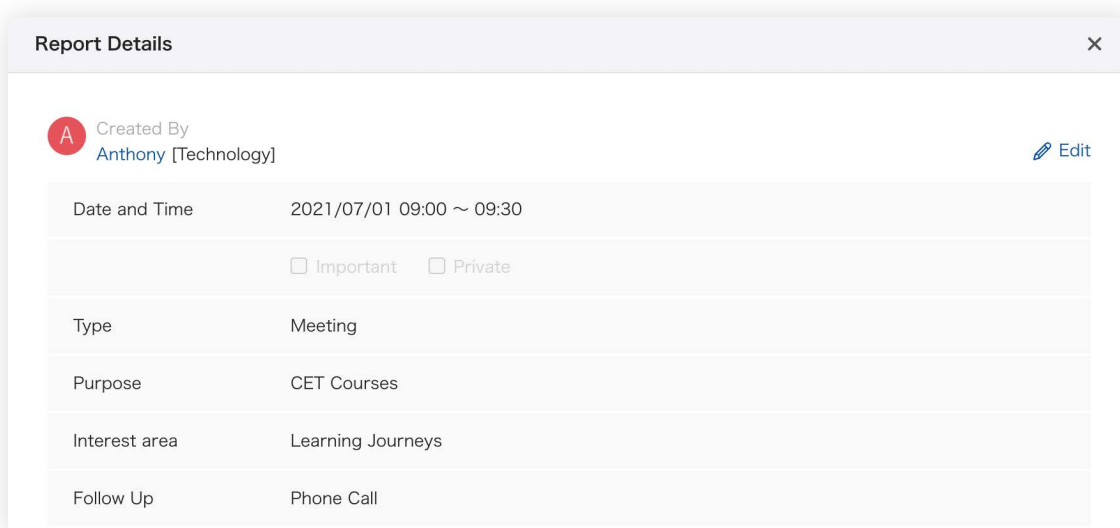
Report Details

×

A Created By
Anthony [Technology]

Edit

| Date and Time | 2021/07/01 09:00 ~ 09:30 |
|---|---|
| | Important Private |
| Type | Meeting |
| Purpose | CET Courses |
| Interest area | Learning Journeys |
| Follow Up | Phone Call |